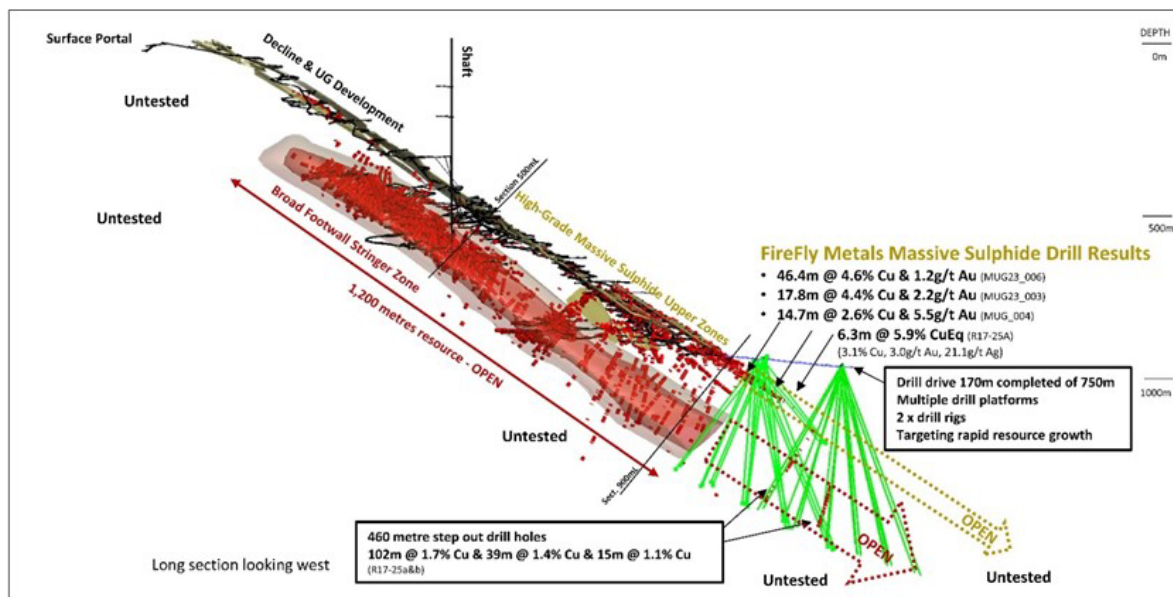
Surface Portal

Decline & UG Development

Shaft

DEPTH
0m

Untested

Untested

Section 590mE

High-Grade Massive Sulphide Upper Zones

500m

Broad Footwall Stringer Zone

1,200 metres resource - OPEN

FireFly Metals Massive Sulphide Drill Results
• 46.4m @ 4.6% Cu & 1.2g/t Au (MUG23_006)
• 17.8m @ 4.4% Cu & 2.2g/t Au (MUG23_003)
• 14.7m @ 2.6% Cu & 5.5g/t Au (MUG_004)
6.3m @ 5.9% CuEq (R17-25A)
(3.1% Cu, 3.0g/t Au, 21.1g/t Ag)

Drill drive 170m completed of 750m
Multiple drill platforms
2 x drill rigs
Targeting rapid resource growth

1000m

Untested

Sect. 960mE

OPEN

OPEN

460 metre step out drill holes
102m @ 1.7% Cu & 39m @ 1.4% Cu & 15m @ 1.1% Cu
(R17-25a&b)

Long section looking west

Untested

Untested